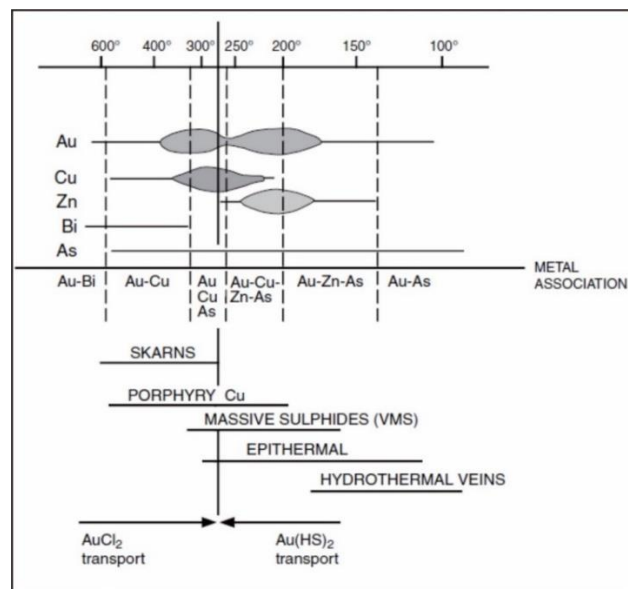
600° 400° 300° 250° 200° 150° 100°

Au

Cu

Zn

Bi

As

Au-Bi | Au-Cu | Au Cu As | Au-Cu-Zn-As | Au-Zn-As | Au-As

METAL ASSOCIATION

SKARNS

PORPHYRY Cu

MASSIVE SULPHIDES (VMS)

EPITHERMAL

HYDROTHERMAL VEINS

$AuCl_2$ transport

$Au(HS)_2$ transport